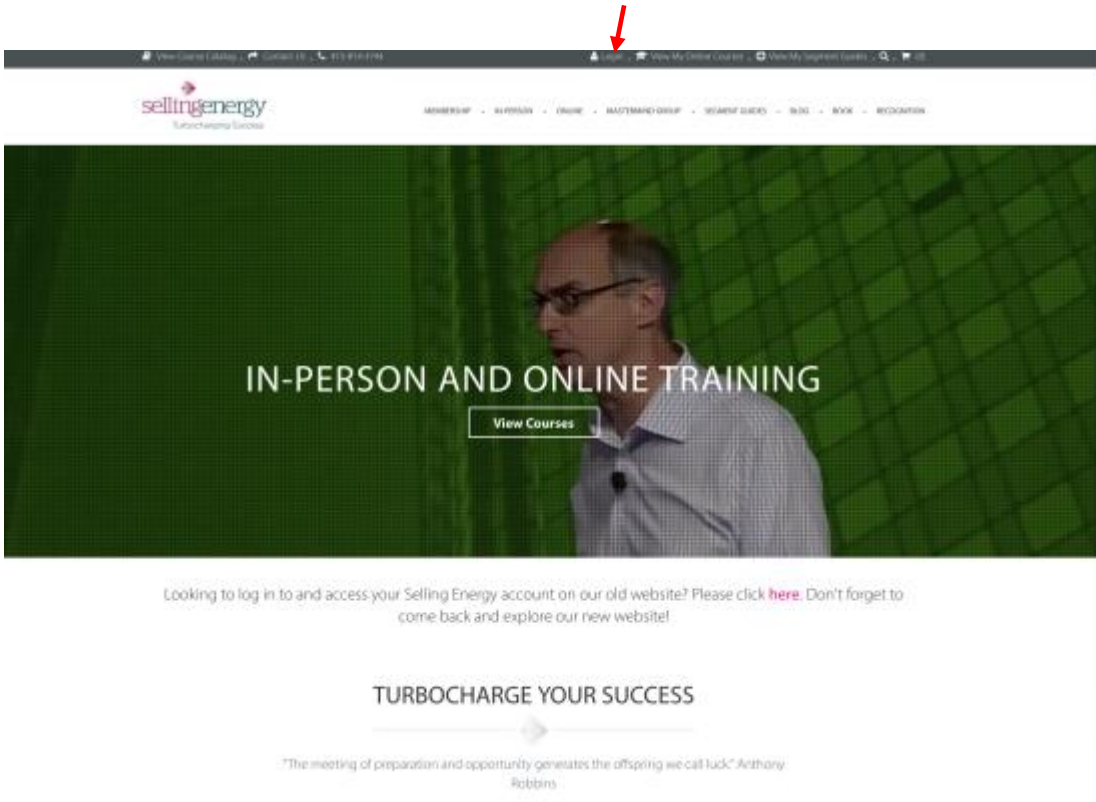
View Course Catalog | Contact Us | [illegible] | Login | View My Online Courses | View My Segment Guides | (0)

sellingenergy
Turbocharging Success

MEMBERSHIP · IN-PERSON · ONLINE · MASTERMIND GROUP · SEGMENT GUIDES · BLOG · BOOK · RECOGNITION

IN-PERSON AND ONLINE TRAINING

View Courses

Looking to log in to and access your Selling Energy account on our old website? Please click here. Don't forget to come back and explore our new website!

TURBOCHARGE YOUR SUCCESS

"The meeting of preparation and opportunity generates the offspring we call luck." Anthony Robbins